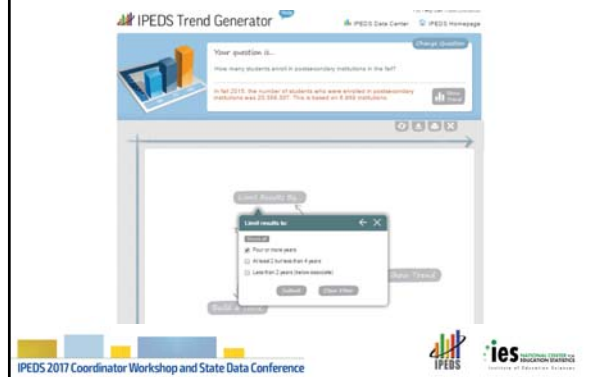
IPEDS Trend Generator

IPEDS Data Center IPEDS Homepage

Change question

Your question is...

How many students enroll in postsecondary institutions in the fall?

In fall 2015, the number of students who were enrolled in postsecondary institutions was 20,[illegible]. This is based on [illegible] institutions.

Show Trend

Limit Results By

Limit results to:

Four or more years

At least 2 but less than 4 years

Less than 2 years (below associate)

Submit

Clear Filter

Build a Trend

IPEDS 2017 Coordinator Workshop and State Data Conference

IPEDS

ies NATIONAL CENTER for EDUCATION STATISTICS

Institute of Education Sciences